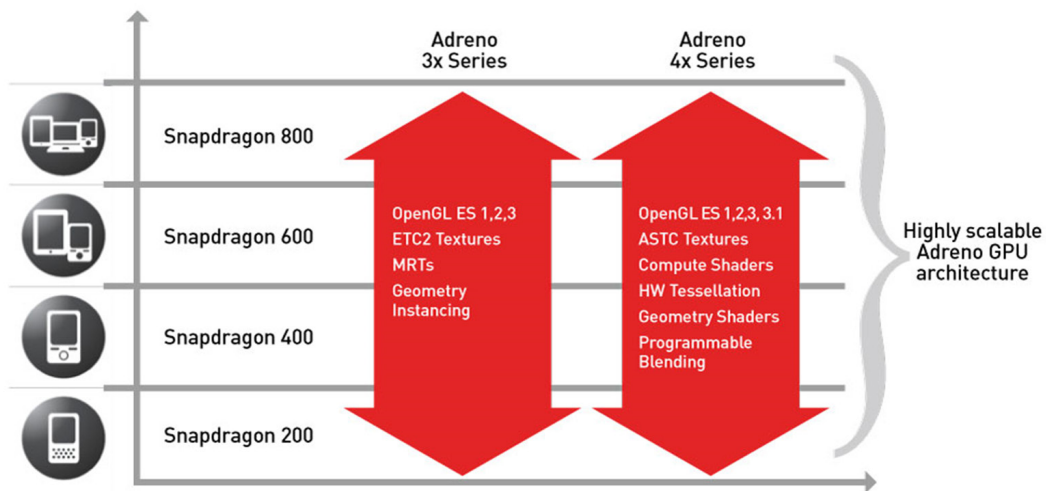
Adreno 3x Series

Adreno 4x Series

Snapdragon 800

Snapdragon 600

Snapdragon 400

Snapdragon 200

OpenGL ES 1,2,3
ETC2 Textures
MRTs
Geometry Instancing

OpenGL ES 1,2,3, 3.1
ASTC Textures
Compute Shaders
HW Tessellation
Geometry Shaders
Programmable Blending

Highly scalable Adreno GPU architecture